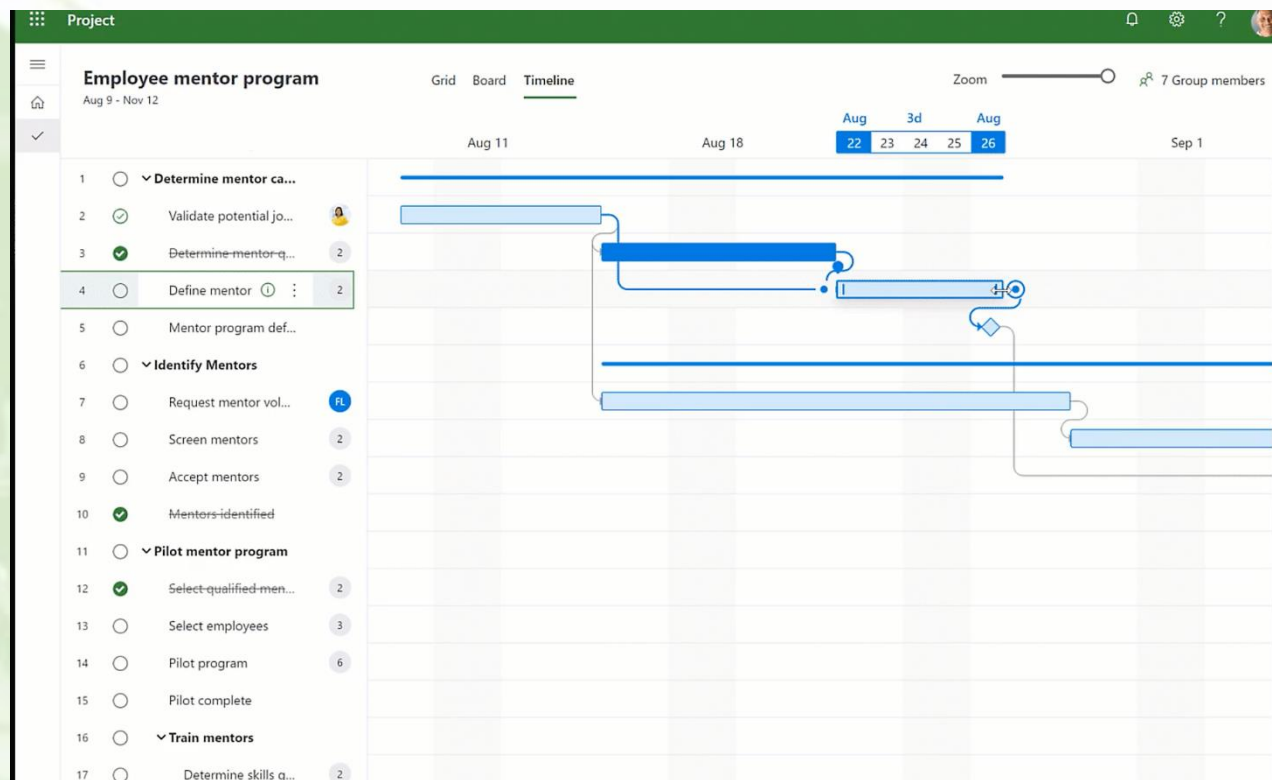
Project

Employee mentor program
Aug 9 - Nov 12

Grid Board Timeline

Zoom

7 Group members

Aug 11 Aug 18 Aug 3d Aug 22 23 24 25 26 Sep 1

1 Determine mentor ca...
2 Validate potential jo...
3 Determine mentor q... 2
4 Define mentor 2
5 Mentor program def...
6 Identify Mentors
7 Request mentor vol... FL
8 Screen mentors 2
9 Accept mentors 2
10 Mentors identified
11 Pilot mentor program
12 Select qualified men... 2
13 Select employees 3
14 Pilot program 6
15 Pilot complete
16 Train mentors
17 Determine skills g... 2